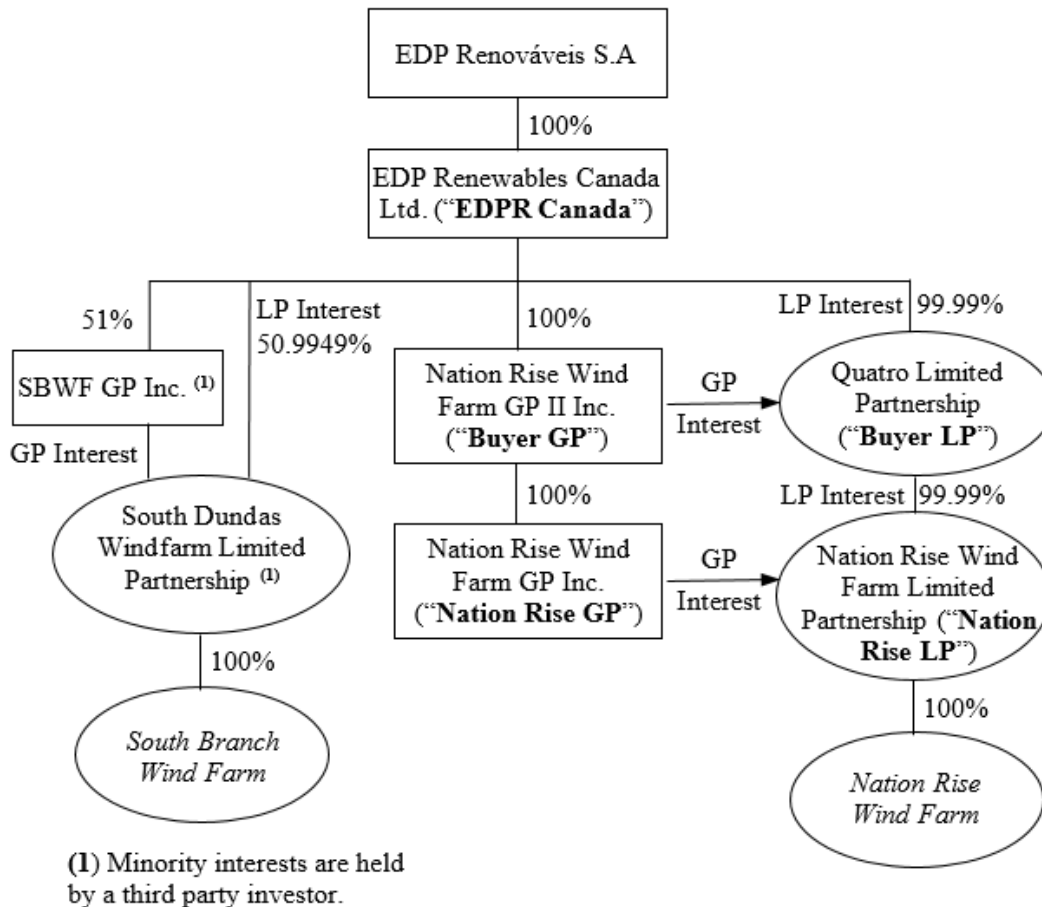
EDP Renováveis S.A

100%

EDP Renewables Canada Ltd. ("EDPR Canada")

51%

LP Interest 50.9949%

100%

LP Interest 99.99%

SBWF GP Inc. $^{(1)}$

GP Interest

Nation Rise Wind Farm GP II Inc. ("Buyer GP")

GP Interest

Quatro Limited Partnership ("Buyer LP")

South Dundas Windfarm Limited Partnership $^{(1)}$

100%

LP Interest 99.99%

Nation Rise Wind Farm GP Inc. ("Nation Rise GP")

GP Interest

Nation Rise Wind Farm Limited Partnership ("Nation Rise LP")

100%

100%

South Branch Wind Farm

Nation Rise Wind Farm

(1) Minority interests are held by a third party investor.